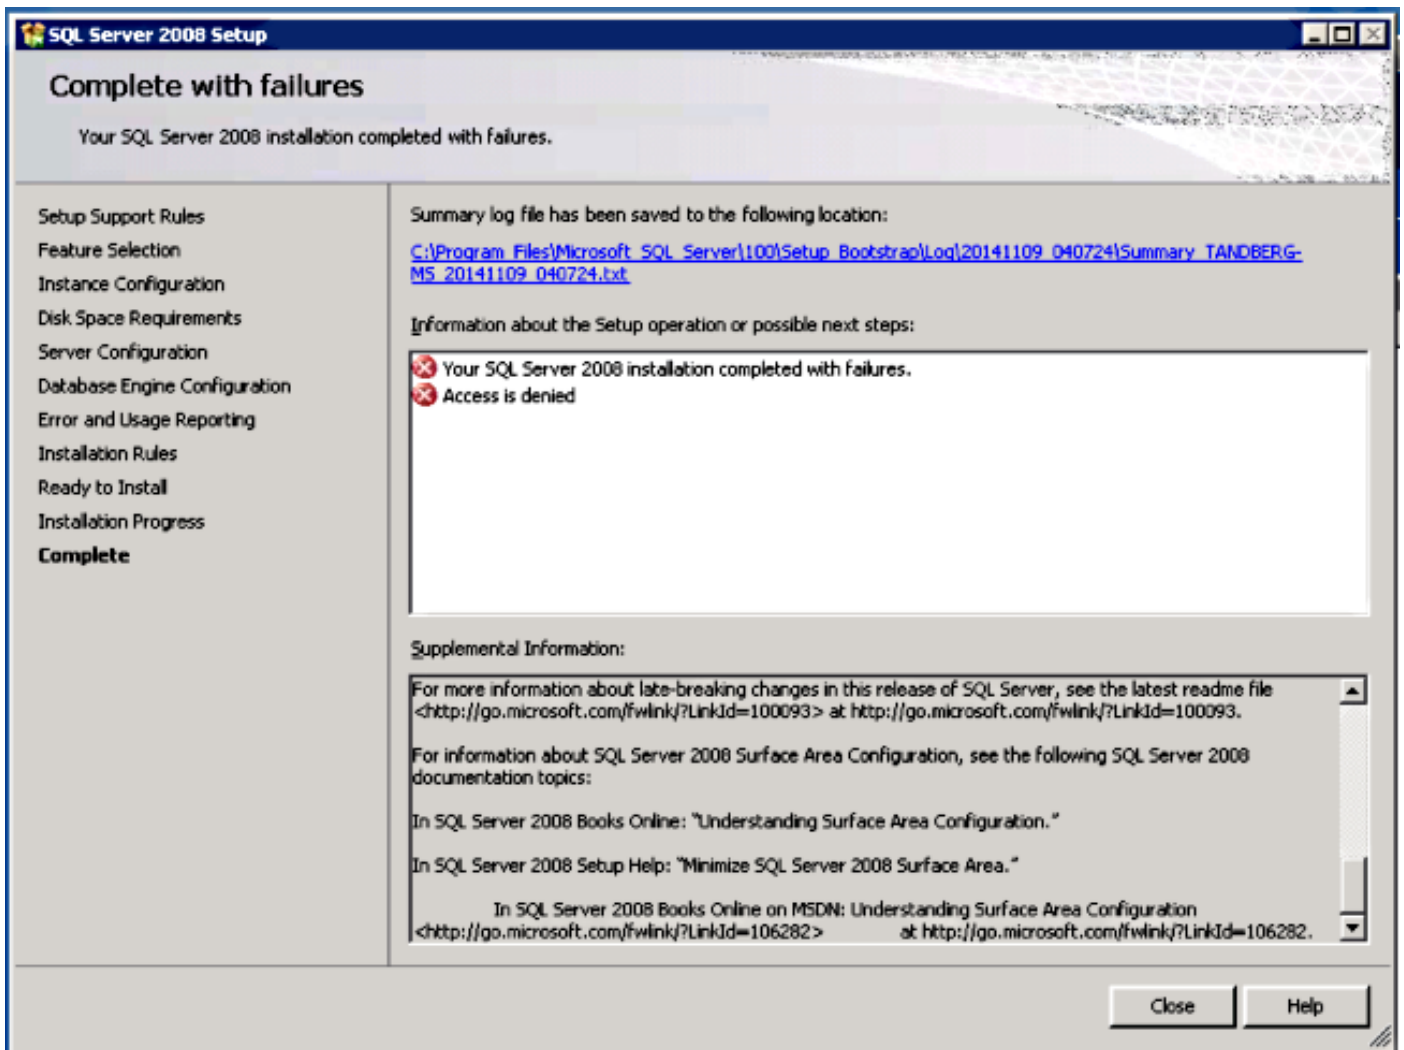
SQL Server 2008 Setup

Complete with failures

Your SQL Server 2008 installation completed with failures.

Setup Support Rules
Feature Selection
Instance Configuration
Disk Space Requirements
Server Configuration
Database Engine Configuration
Error and Usage Reporting
Installation Rules
Ready to Install
Installation Progress
Complete

Summary log file has been saved to the following location:

C:\Program Files\Microsoft SQL Server\100\Setup Bootstrap\Log\20141109_040724\Summary_TANDBERG-MS_20141109_040724.txt

Information about the Setup operation or possible next steps:

Your SQL Server 2008 installation completed with failures.
Access is denied

Supplemental Information:

For more information about late-breaking changes in this release of SQL Server, see the latest readme file <http://go.microsoft.com/fwlink/?LinkId=100093> at http://go.microsoft.com/fwlink/?LinkId=100093.

For information about SQL Server 2008 Surface Area Configuration, see the following SQL Server 2008 documentation topics:

In SQL Server 2008 Books Online: "Understanding Surface Area Configuration."

In SQL Server 2008 Setup Help: "Minimize SQL Server 2008 Surface Area."

In SQL Server 2008 Books Online on MSDN: Understanding Surface Area Configuration <http://go.microsoft.com/fwlink/?LinkId=106282> at http://go.microsoft.com/fwlink/?LinkId=106282.

Close
Help